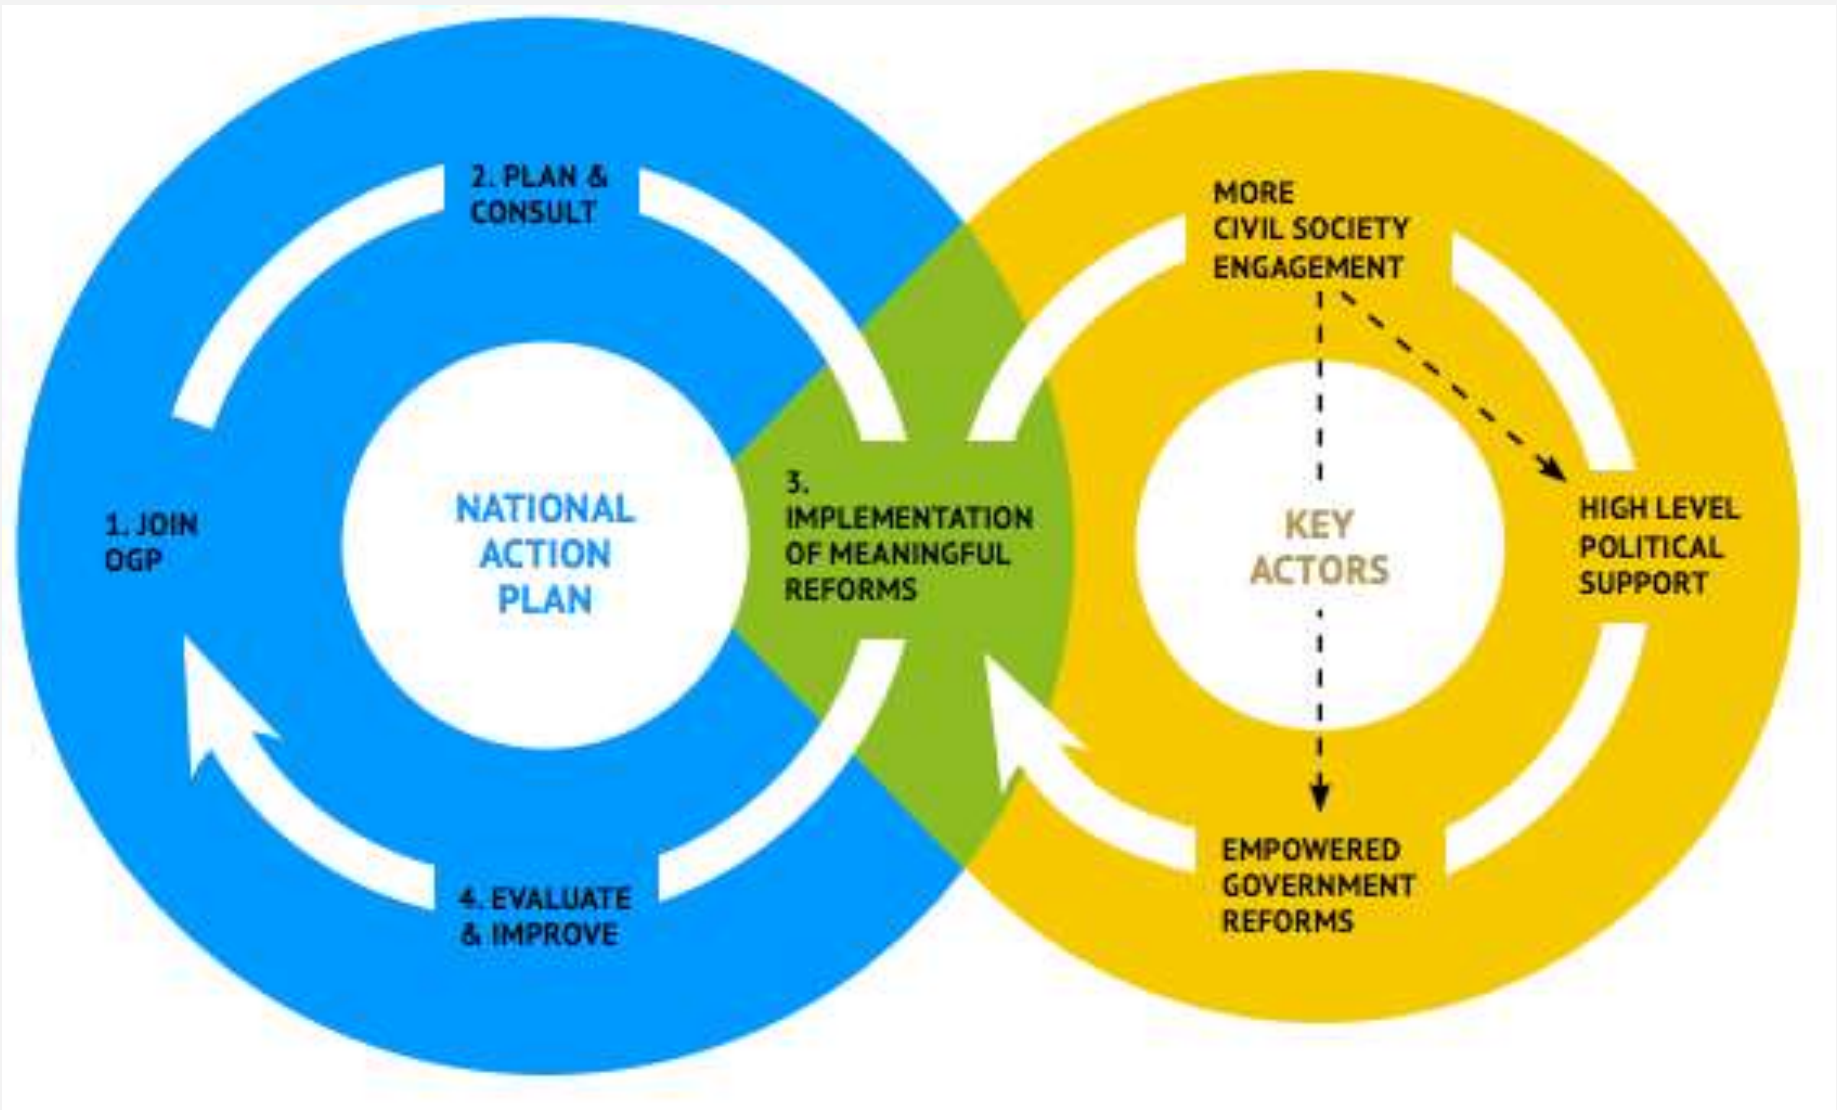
2. PLAN & CONSULT

1. JOIN OGP

NATIONAL ACTION PLAN

3. IMPLEMENTATION OF MEANINGFUL REFORMS

4. EVALUATE & IMPROVE

MORE CIVIL SOCIETY ENGAGEMENT

KEY ACTORS

HIGH LEVEL POLITICAL SUPPORT

EMPOWERED GOVERNMENT REFORMS